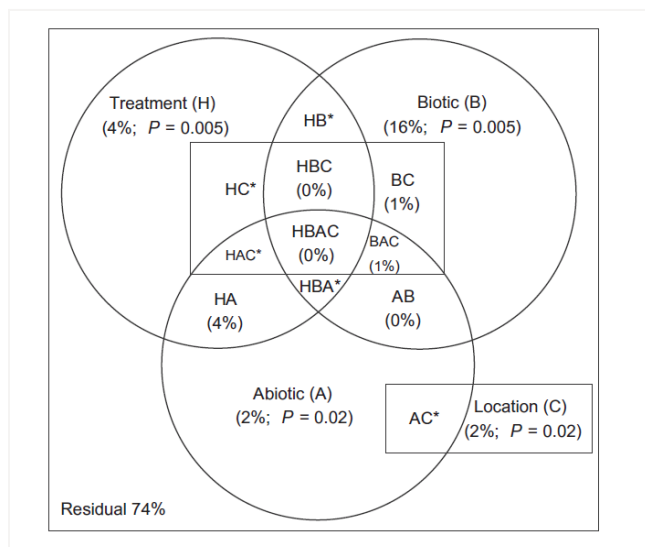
Treatment (H)
(4%; $P$ = 0.005)

HB*

Biotic (B)
(16%; $P$ = 0.005)

HC*

HBC
(0%)

BC
(1%)

HAC*

HBAC
(0%)

BAC
(1%)

HA
(4%)

HBA*

AB
(0%)

Abiotic (A)
(2%; $P$ = 0.02)

AC*

Location (C)
(2%; $P$ = 0.02)

Residual 74%